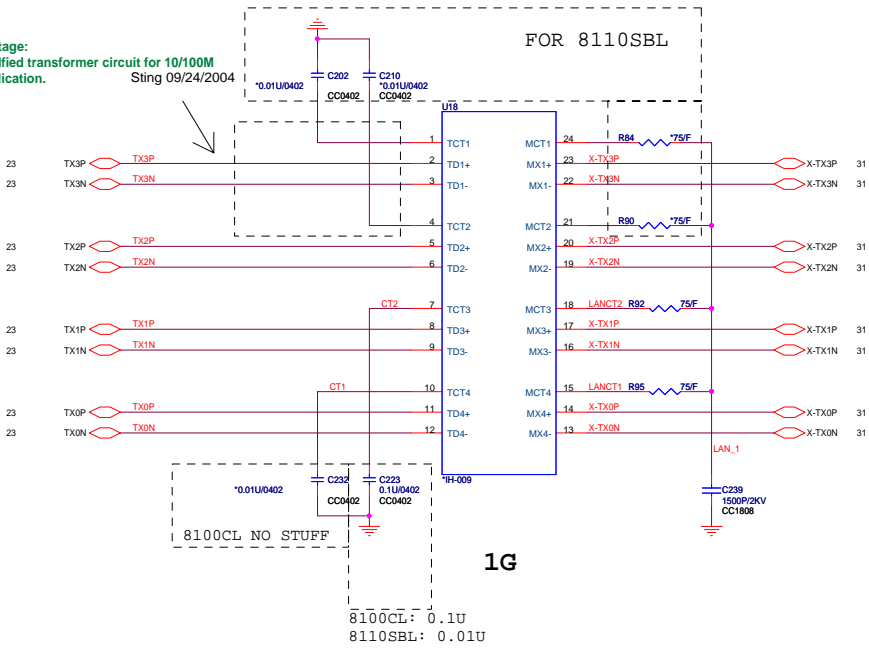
tage:
ified transformer circuit for 10/100M
lication.
Sting 09/24/2004

FOR 8110SBL

C202
*0.01U/0402
CC0402
C210
*0.01U/0402
CC0402

U18

23 TX3P TX3P 2 TD1+
23 TX3N TX3N 3 TD1-
1 TCT1
4 TCT2
23 TX2P TX2P 5 TD2+
23 TX2N TX2N 6 TD2-
CT2 7 TCT3
23 TX1P TX1P 8 TD3+
23 TX1N TX1N 9 TD3-
CT1 10 TCT4
23 TX0P TX0P 11 TD4+
23 TX0N TX0N 12 TD4-

MCT1 24 R84 *75/F
MX1+ 23 X-TX3P X-TX3P 31
MX1- 22 X-TX3N X-TX3N 31
MCT2 21 R90 *75/F
MX2+ 20 X-TX2P X-TX2P 31
MX2- 19 X-TX2N X-TX2N 31
MCT3 18 LANCT2 R92 75/F
MX3+ 17 X-TX1P X-TX1P 31
MX3- 16 X-TX1N X-TX1N 31
MCT4 15 LANCT1 R95 75/F
MX4+ 14 X-TX0P X-TX0P 31
MX4- 13 X-TX0N X-TX0N 31

*IH-009

LAN_1

C239
1500P/2KV
CC1808

*0.01U/0402
C232
CC0402
C223
0.1U/0402
CC0402

8100CL NO STUFF

1G

8100CL: 0.1U
8110SBL: 0.01U